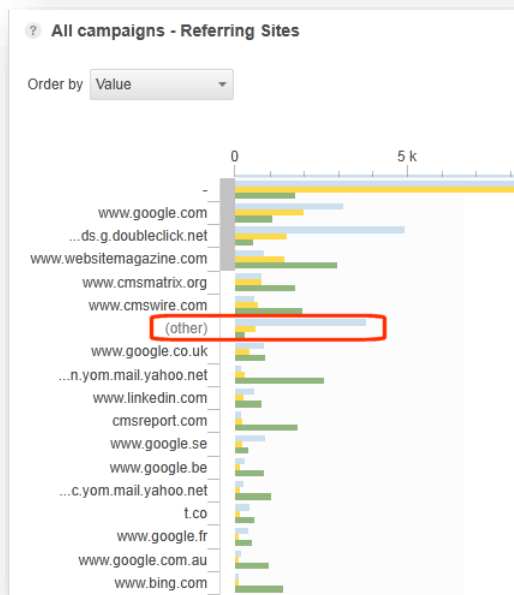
? All campaigns - Referring Sites

Order by Value

0
5 k

-
www.google.com
...ds.g.doubleclick.net
www.websitemagazine.com
www.cmsmatrix.org
www.cmswire.com
(other)
www.google.co.uk
...n.yom.mail.yahoo.net
www.linkedin.com
cmsreport.com
www.google.se
www.google.be
...c.yom.mail.yahoo.net
t.co
www.google.fr
www.google.com.au
www.bing.com